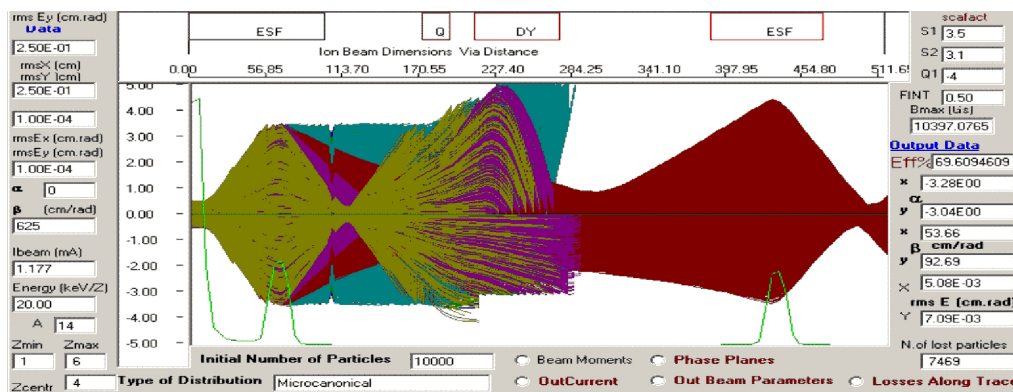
rms Ey (cm.rad)
Data
2.50E-01
rmsX (cm)
rmsY (cm)
2.50E-01
1.00E-04
rmsEx (cm.rad)
rmsEy (cm.rad)
1.00E-04
α 0
β (cm/rad)
625
Ibeam (mA)
1.177
Energy (keV/Z)
20.00
A 14
Zmin Zmax
1 6
Zcentr 4

ESF Q DY ESF
Ion Beam Dimensions Via Distance
0.00 56.85 113.70 170.55 227.40 284.25 341.10 397.95 454.80 511.65

5.00
4.00
3.00
2.00
1.00
0.00
-1.00
-2.00
-3.00
-4.00
-5.00

Initial Number of Particles 10000
Type of Distribution Microcanonical
Beam Moments
Phase Planes
OutCurrent
Out Beam Parameters
Losses Along Trace

scalfact
S1 3.5
S2 3.1
Q1 -4
FINT 0.50
Bmax (Gs)
10397.0765
Output Data
Eff% 69.6094609
x -3.28E00
α
y -3.04E00
x 53.66
β cm/rad
y 92.69
X 5.08E-03
rms E (cm.rad)
Y 7.09E-03
N.of lost particles
7469